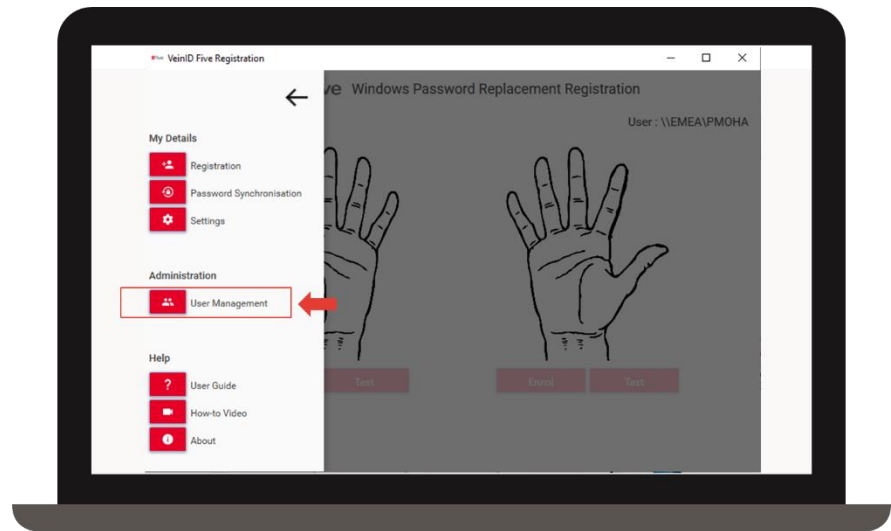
VeinID Five Registration

ve Windows Password Replacement Registration

User : \\EMEA\PMOHA

My Details

Registration

Password Synchronisation

Settings

Administration

User Management

Help

User Guide

How-to Video

About

Test

Enrol

Test